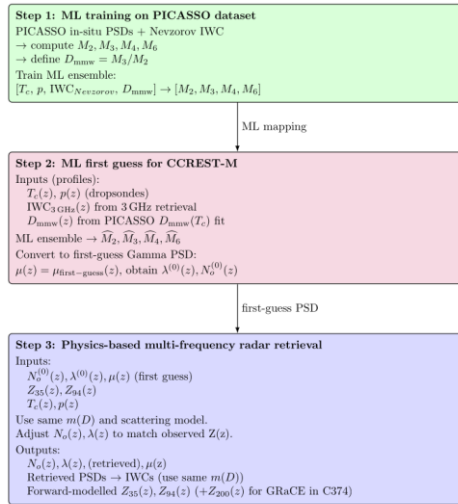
**Step 1: ML training on PICASSO dataset**
PICASSO in-situ PSDs + Nevzorov IWC
→ compute $M_2, M_3, M_4, M_6$
→ define $D_{\mathrm{mmw}} = M_3/M_2$
Train ML ensemble:
$[T_c, p, \mathrm{IWC}_{Nevzorov}, D_{\mathrm{mmw}}] \rightarrow [M_2, M_3, M_4, M_6]$

ML mapping

**Step 2: ML first guess for CCREST-M**
Inputs (profiles):
$T_c(z)$, $p(z)$ (dropsondes)
$\mathrm{IWC}_{3\,\mathrm{GHz}}(z)$ from 3 GHz retrieval
$D_{\mathrm{mmw}}(z)$ from PICASSO $D_{\mathrm{mmw}}(T_c)$ fit
ML ensemble → $\widehat{M_2}, \widehat{M_3}, \widehat{M_4}, \widehat{M_6}$
Convert to first-guess Gamma PSD:
$\mu(z) = \mu_{\mathrm{first-guess}}(z)$, obtain $\lambda^{(0)}(z), N_0^{(0)}(z)$

first-guess PSD

**Step 3: Physics-based multi-frequency radar retrieval**
Inputs:
$N_0^{(0)}(z), \lambda^{(0)}(z), \mu(z)$ (first guess)
$Z_{35}(z), Z_{94}(z)$
$T_c(z), p(z)$
Use same $m(D)$ and scattering model.
Adjust $N_0(z), \lambda(z)$ to match observed Z(z).
Outputs:
$N_0(z), \lambda(z)$, (retrieved), $\mu(z)$
Retrieved PSDs → IWCs (use same $m(D)$)
Forward-modelled $Z_{35}(z), Z_{94}(z)$ ($+Z_{200}(z)$ for GRaCE in C374)